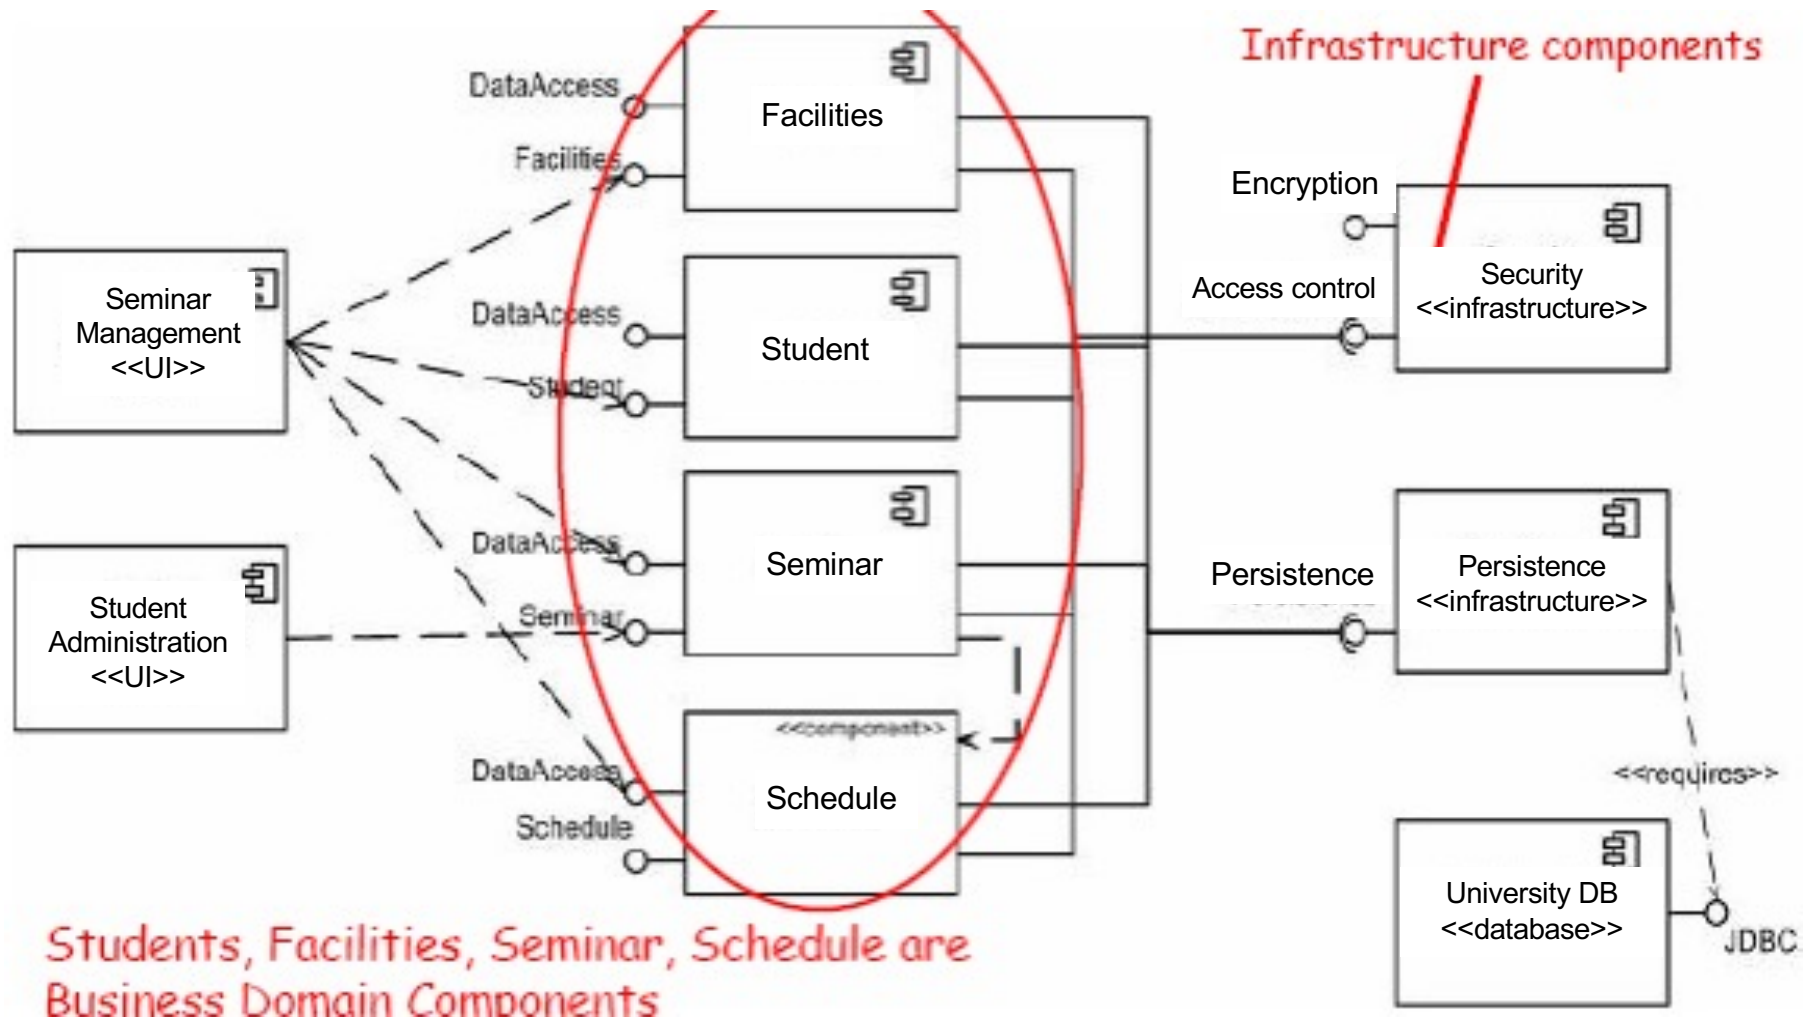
Infrastructure components

DataAccess

Facilities

Facilities

Encryption

Security
<<infrastructure>>

Seminar
Management
<<UI>>

DataAccess

Student

Access control

Student

DataAccess

Seminar

Persistence

Persistence
<<infrastructure>>

Student
Administration
<<UI>>

Seminar

<<component>>

<<requires>>

DataAccess

Schedule

Schedule

University DB
<<database>>

JDBC

Students, Facilities, Seminar, Schedule are Business Domain Components